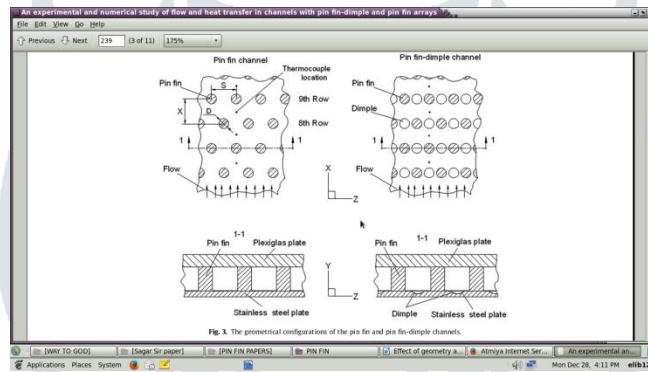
An experimental and numerical study of flow and heat transfer in channels with pin fin-dimple and pin fin arrays

File Edit View Go Help

Previous Next 239 (3 of 11) 175%

Pin fin channel

Pin fin-dimple channel

Pin fin

Thermocouple location

S

9th Row

X

D

8th Row

1

1

Flow

Pin fin

Dimple

1

1

Flow

X

Z

1-1

Pin fin

Plexiglas plate

Y

Z

Stainless steel plate

Pin fin

1-1

Plexiglas plate

Dimple

Stainless steel plate

Fig. 3. The geometrical configurations of the pin fin and pin fin-dimple channels.

[WAY TO GOD]

[Sagar Sir paper]

[PIN FIN PAPERS]

PIN FIN

Effect of geometry a...

Atmiya Internet Ser...

An experimental an...

Applications Places System

Mon Dec 28, 4:11 PM elib1